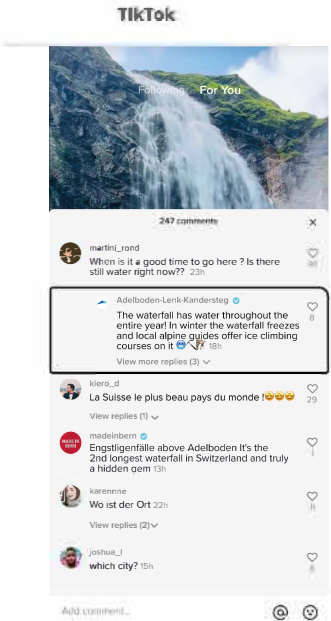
TikTok

Following For You

247 comments

martini_rond
When is it a good time to go here ? Is there still water right now?? 23h
30

Adelboden-Lenk-Kandersteg
The waterfall has water throughout the entire year! In winter the waterfall freezes and local alpine guides offer ice climbing courses on it 😊🧗 18h
8
View more replies (3)

kiero_d
La Suisse le plus beau pays du monde !😍😍😍
29
View replies (1)

madeinbern
Engstligenfälle above Adelboden It's the 2nd longest waterfall in Switzerland and truly a hidden gem 13h
1

karennne
Wo ist der Ort 22h
1
View replies (2)

joshua_l
which city? 15h
0

Add comment... @